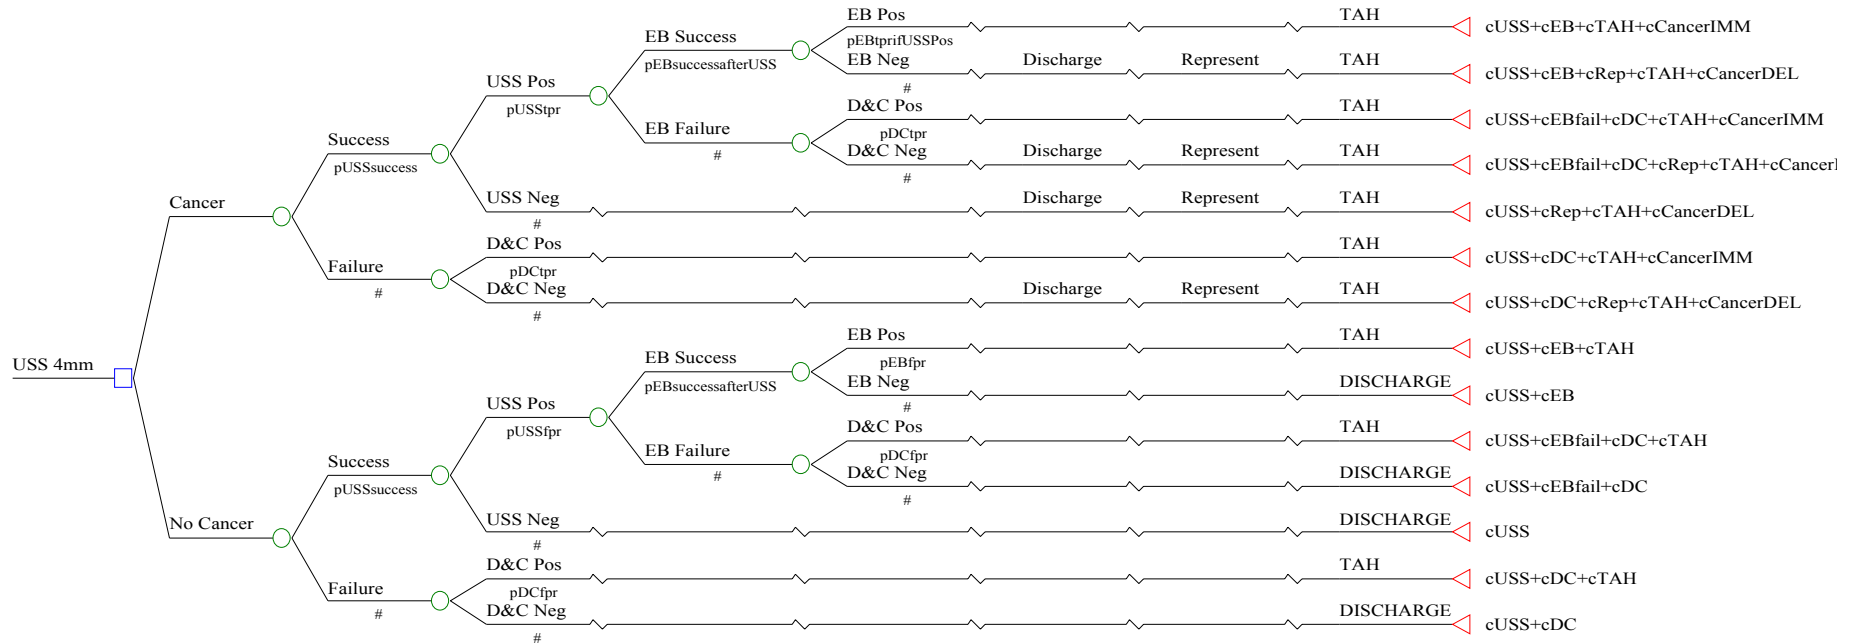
USS 4mm

Cancer

Success
pUSSsuccess

USS Pos
pUSStpr

EB Success
pEBsuccessafterUSS

EB Pos
pEBtprifUSSPos
TAH
cUSS+cEB+cTAH+cCancerIMM

EB Neg
#
Discharge
Represent
TAH
cUSS+cEB+cRep+cTAH+cCancerDEL

EB Failure
#

D&C Pos
pDCtpr
TAH
cUSS+cEBfail+cDC+cTAH+cCancerIMM

D&C Neg
#
Discharge
Represent
TAH
cUSS+cEBfail+cDC+cRep+cTAH+cCancerI

USS Neg
#
Discharge
Represent
TAH
cUSS+cRep+cTAH+cCancerDEL

Failure
#

D&C Pos
pDCtpr
TAH
cUSS+cDC+cTAH+cCancerIMM

D&C Neg
#
Discharge
Represent
TAH
cUSS+cDC+cRep+cTAH+cCancerDEL

No Cancer

Success
pUSSsuccess

USS Pos
pUSSfpr

EB Success
pEBsuccessafterUSS

EB Pos
pEBfpr
TAH
cUSS+cEB+cTAH

EB Neg
#
DISCHARGE
cUSS+cEB

EB Failure
#

D&C Pos
pDCfpr
TAH
cUSS+cEBfail+cDC+cTAH

D&C Neg
#
DISCHARGE
cUSS+cEBfail+cDC

USS Neg
#
DISCHARGE
cUSS

Failure
#

D&C Pos
pDCfpr
TAH
cUSS+cDC+cTAH

D&C Neg
#
DISCHARGE
cUSS+cDC